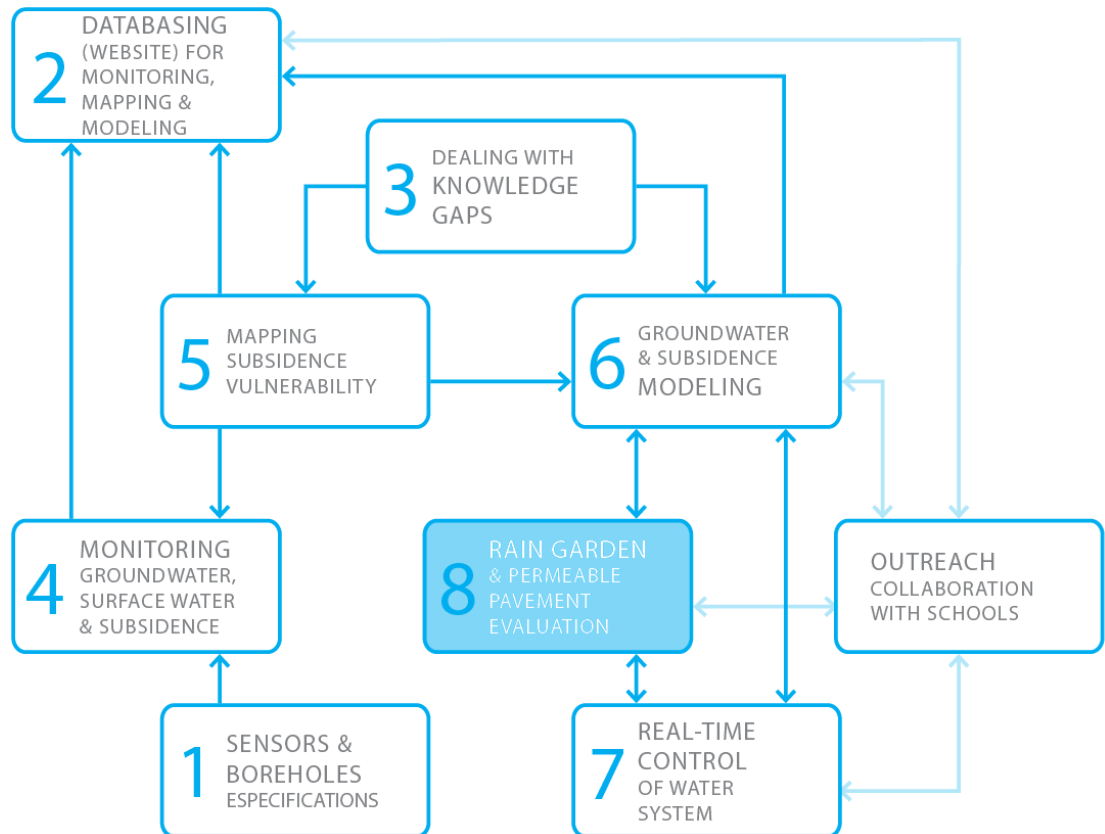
2 DATABASING (WEBSITE) FOR MONITORING, MAPPING & MODELING

3 DEALING WITH KNOWLEDGE GAPS

5 MAPPING SUBSIDENCE VULNERABILITY

6 GROUNDWATER & SUBSIDENCE MODELING

4 MONITORING GROUNDWATER, SURFACE WATER & SUBSIDENCE

8 RAIN GARDEN & PERMEABLE PAVEMENT EVALUATION

OUTREACH COLLABORATION WITH SCHOOLS

1 SENSORS & BOREHOLES ESPECIFICATIONS

7 REAL-TIME CONTROL OF WATER SYSTEM